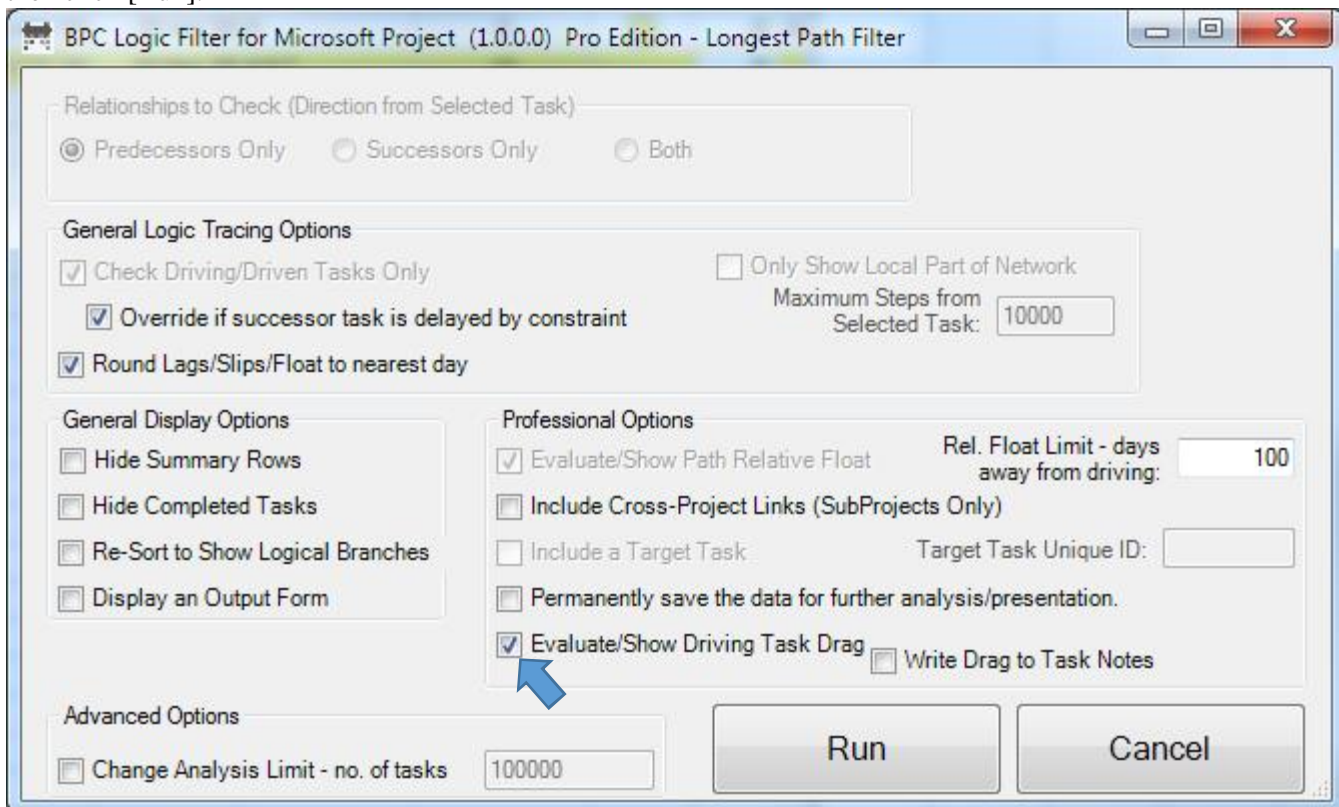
BPC Logic Filter for Microsoft Project (1.0.0.0) Pro Edition - Longest Path Filter

Relationships to Check (Direction from Selected Task)
Predecessors Only
Successors Only
Both

General Logic Tracing Options
Check Driving/Driven Tasks Only
Override if successor task is delayed by constraint
Round Lags/Slips/Float to nearest day
Only Show Local Part of Network
Maximum Steps from Selected Task: 10000

General Display Options
Hide Summary Rows
Hide Completed Tasks
Re-Sort to Show Logical Branches
Display an Output Form

Professional Options
Evaluate/Show Path Relative Float
Rel. Float Limit - days away from driving: 100
Include Cross-Project Links (SubProjects Only)
Include a Target Task
Target Task Unique ID:
Permanently save the data for further analysis/presentation.
Evaluate/Show Driving Task Drag
Write Drag to Task Notes

Advanced Options
Change Analysis Limit - no. of tasks 100000

Run
Cancel